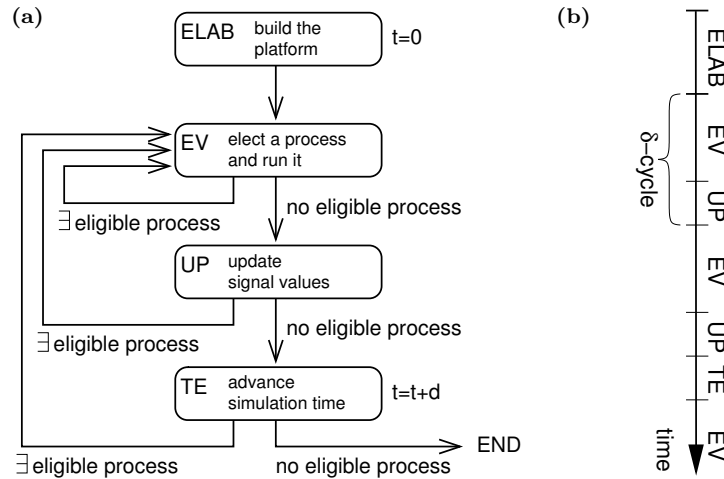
(a)

ELAB build the platform

t=0

EV elect a process and run it

$\exists$ eligible process

no eligible process

UP update signal values

$\exists$ eligible process

no eligible process

TE advance simulation time

t=t+d

END

$\exists$ eligible process

no eligible process

(b)

ELAB

EV

UP

δ–cycle

EV

UP

TE

EV

time